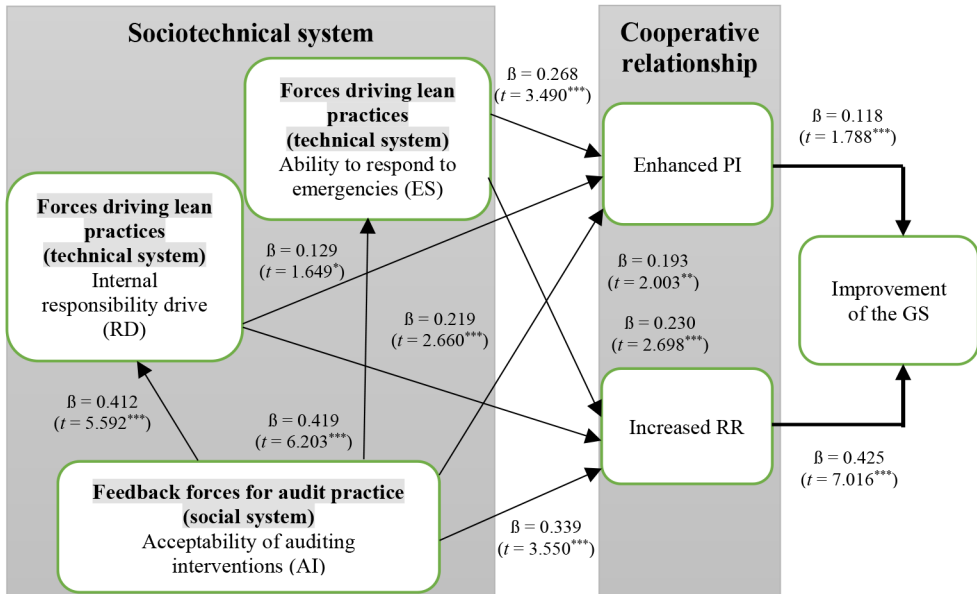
Sociotechnical system

Cooperative relationship

Forces driving lean practices (technical system)
Ability to respond to emergencies (ES)

ß = 0.268
($t$ = 3.490$^{***}$)

Enhanced PI

ß = 0.118
($t$ = 1.788$^{***}$)

Forces driving lean practices (technical system)
Internal responsibility drive (RD)

ß = 0.129
($t$ = 1.649$^{*}$)

ß = 0.193
($t$ = 2.003$^{**}$)

Improvement of the GS

ß = 0.219
($t$ = 2.660$^{***}$)

ß = 0.230
($t$ = 2.698$^{***}$)

ß = 0.412
($t$ = 5.592$^{***}$)

ß = 0.419
($t$ = 6.203$^{***}$)

Increased RR

ß = 0.425
($t$ = 7.016$^{***}$)

Feedback forces for audit practice (social system)
Acceptability of auditing interventions (AI)

ß = 0.339
($t$ = 3.550$^{***}$)